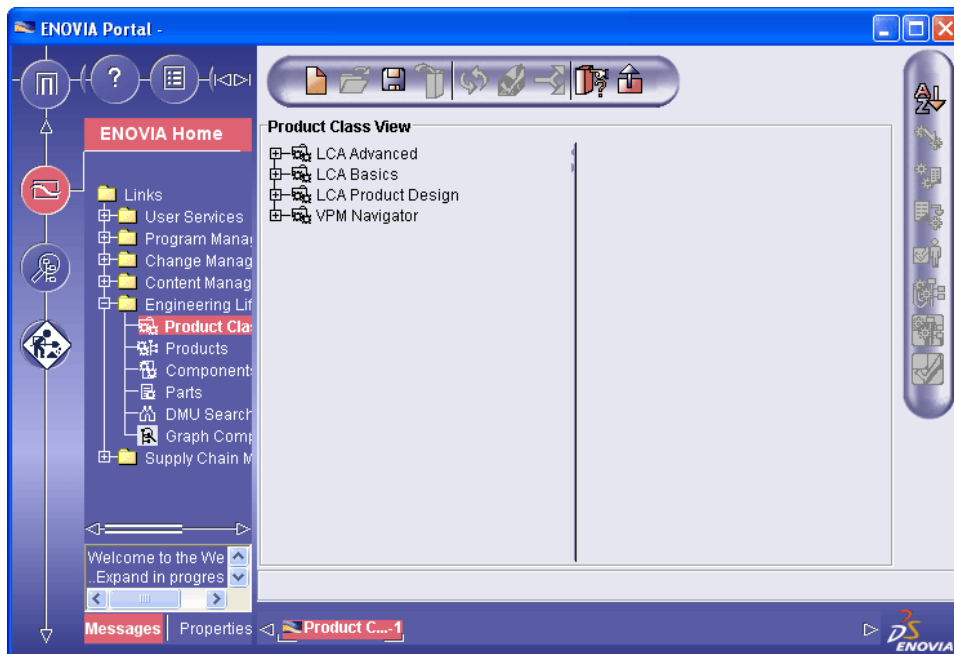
ENOVIA Portal -

ENOVIA Home

Links
User Services
Program Manag
Change Manag
Content Manag
Engineering Lif
Product Clas
Products
Component
Parts
DMU Search
Graph Comp
Supply Chain M

Welcome to the We
..Expand in progres

Messages Properties

Product Class View
LCA Advanced
LCA Basics
LCA Product Design
VPM Navigator

Product C...-1

ENOVIA